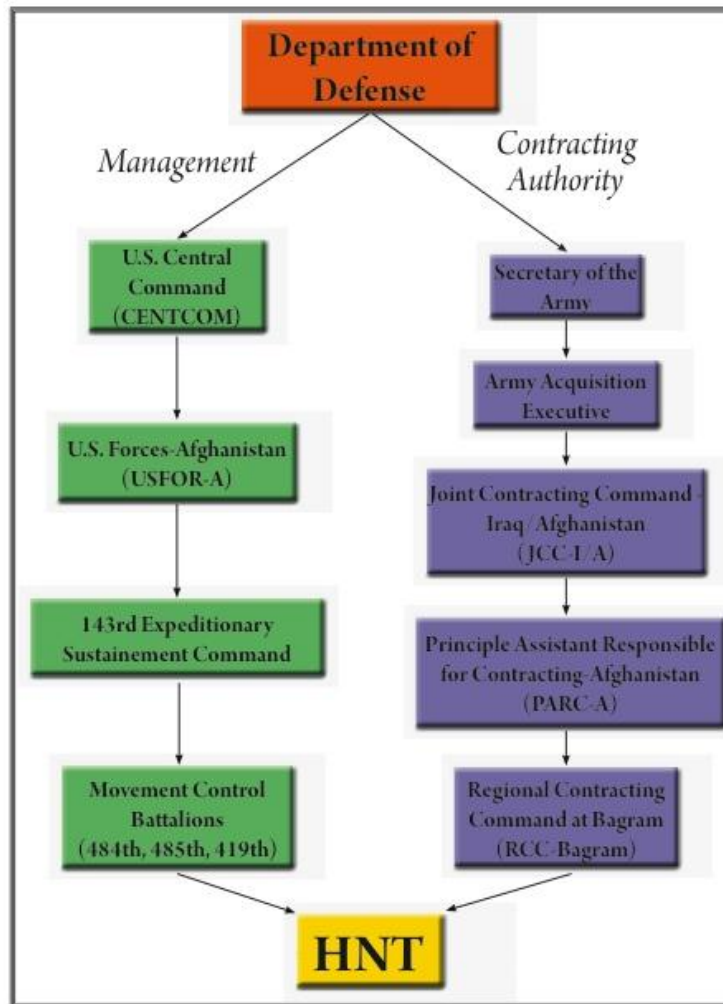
Department of Defense

Management

Contracting Authority

U.S. Central Command (CENTCOM)

U.S. Forces-Afghanistan (USFOR-A)

143rd Expeditionary Sustainement Command

Movement Control Battalions (484th, 485th, 419th)

Secretary of the Army

Army Acquisition Executive

Joint Contracting Command - Iraq/Afghanistan (JCC-I/A)

Principle Assistant Responsible for Contracting-Afghanistan (PARC-A)

Regional Contracting Command at Bagram (RCC-Bagram)

HNT